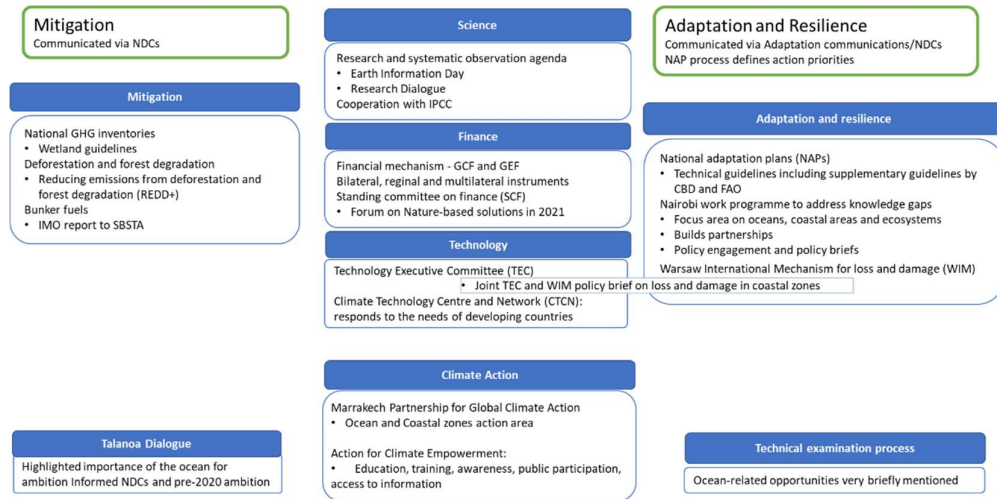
Mitigation
Communicated via NDCs

Mitigation

National GHG inventories
• Wetland guidelines
Deforestation and forest degradation
• Reducing emissions from deforestation and forest degradation (REDD+)
Bunker fuels
• IMO report to SBSTA

Talanoa Dialogue

Highlighted importance of the ocean for ambition Informed NDCs and pre-2020 ambition

Science

Research and systematic observation agenda
• Earth Information Day
• Research Dialogue
Cooperation with IPCC

Finance

Financial mechanism - GCF and GEF
Bilateral, reginal and multilateral instruments
Standing committee on finance (SCF)
• Forum on Nature-based solutions in 2021

Technology

Technology Executive Committee (TEC)
• Joint TEC and WIM policy brief on loss and damage in coastal zones
Climate Technology Centre and Network (CTCN): responds to the needs of developing countries

Climate Action

Marrakech Partnership for Global Climate Action
• Ocean and Coastal zones action area

Action for Climate Empowerment:
• Education, training, awareness, public participation, access to information

Adaptation and Resilience
Communicated via Adaptation communications/NDCs
NAP process defines action priorities

Adaptation and resilience

National adaptation plans (NAPs)
• Technical guidelines including supplementary guidelines by CBD and FAO
Nairobi work programme to address knowledge gaps
• Focus area on oceans, coastal areas and ecosystems
• Builds partnerships
• Policy engagement and policy briefs
Warsaw International Mechanism for loss and damage (WIM)

Technical examination process

Ocean-related opportunities very briefly mentioned